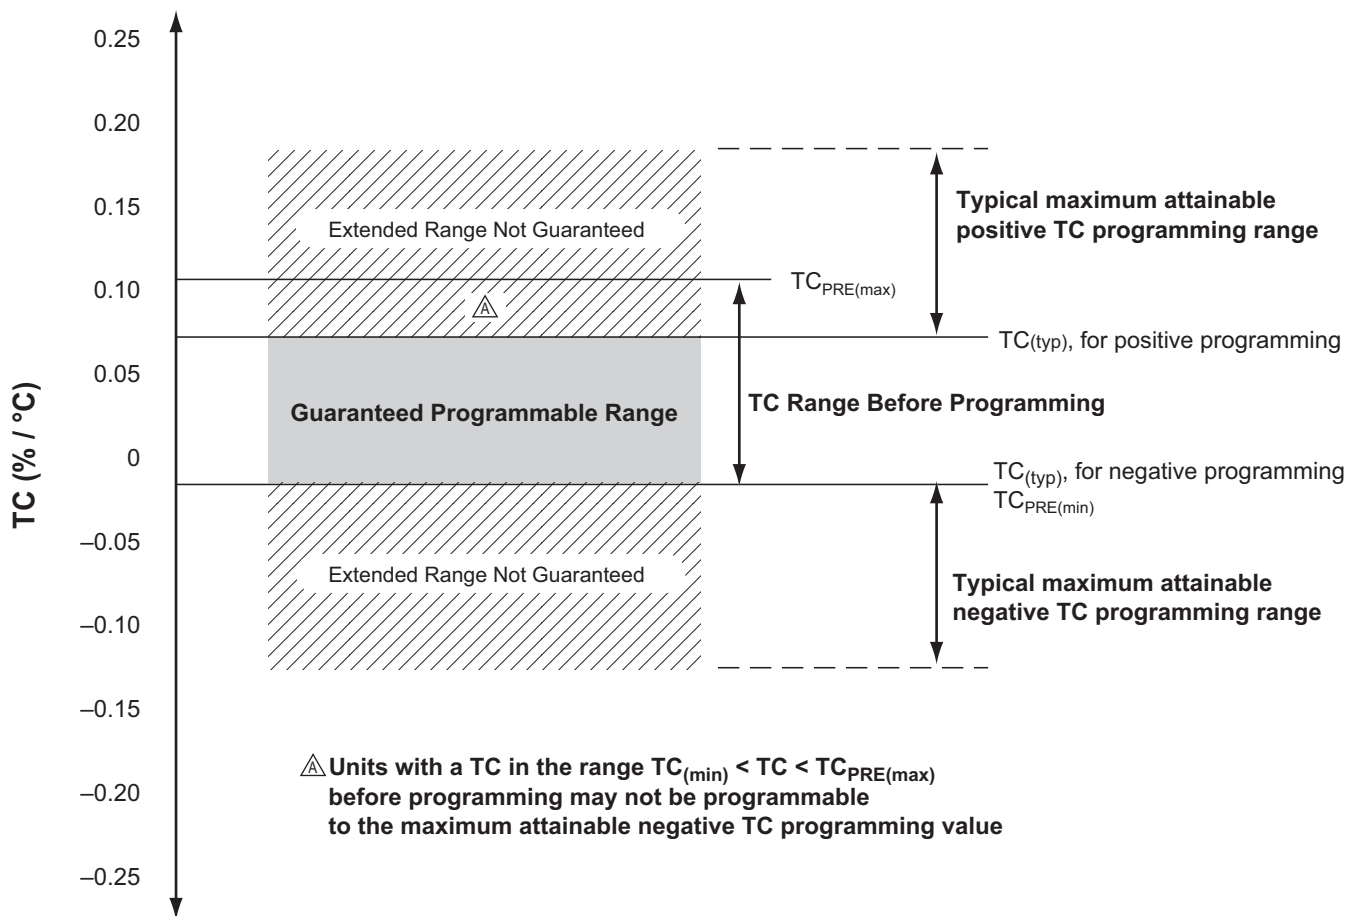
0.25

0.20

0.15

0.10

0.05

0

–0.05

–0.10

–0.15

–0.20

–0.25

TC (% / °C)

Extended Range Not Guaranteed

A

Guaranteed Programmable Range

Extended Range Not Guaranteed

Typical maximum attainable positive TC programming range

$TC_{PRE(max)}$

TC(typ), for positive programming

TC Range Before Programming

$TC_{(typ)}$, for negative programming

$TC_{PRE(min)}$

Typical maximum attainable negative TC programming range

A Units with a TC in the range $TC_{(min)} < TC < TC_{PRE(max)}$ before programming may not be programmable to the maximum attainable negative TC programming value